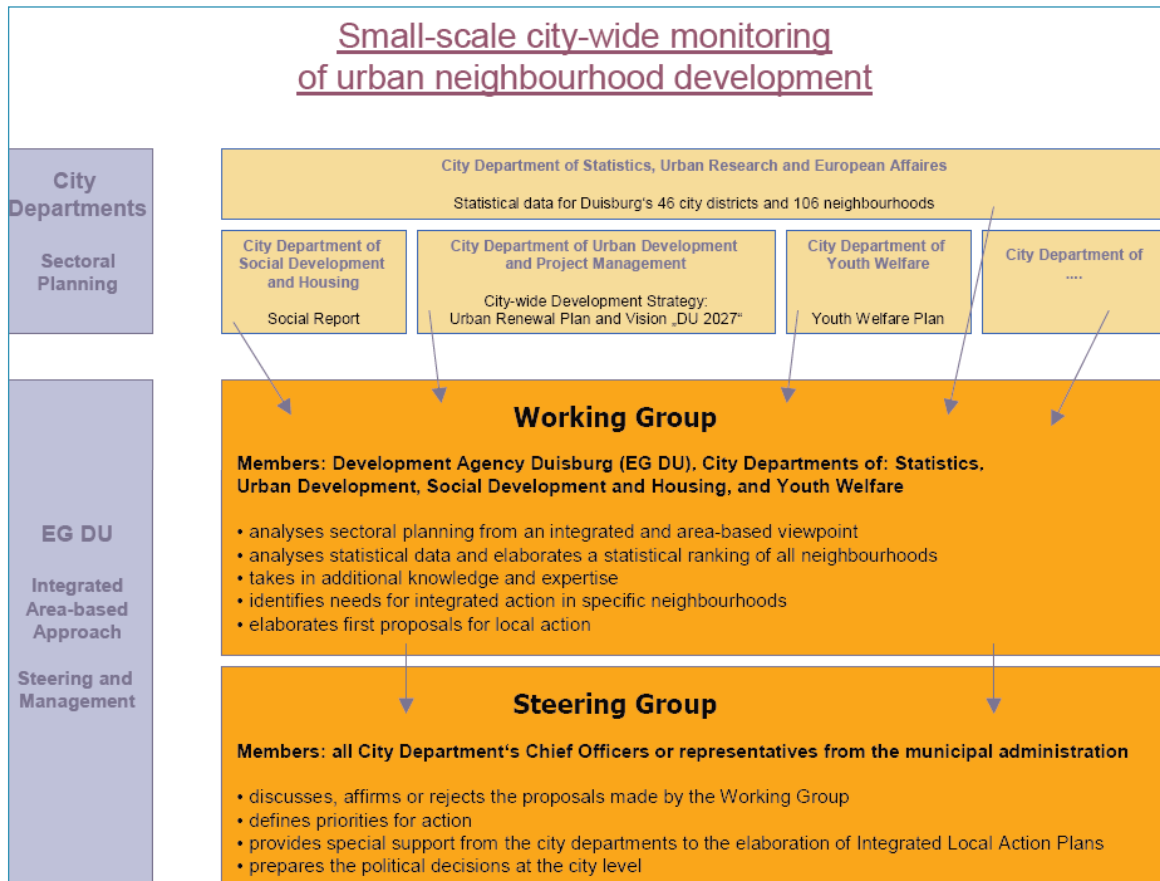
Small-scale city-wide monitoring of urban neighbourhood development

City Departments

Sectoral Planning

City Department of Statistics, Urban Research and European Affaires

Statistical data for Duisburg's 46 city districts and 106 neighbourhoods

City Department of Social Development and Housing

Social Report

City Department of Urban Development and Project Management

City-wide Development Strategy: Urban Renewal Plan and Vision „DU 2027“

City Department of Youth Welfare

Youth Welfare Plan

City Department of ....

EG DU

Integrated Area-based Approach

Steering and Management

Working Group

Members: Development Agency Duisburg (EG DU), City Departments of: Statistics, Urban Development, Social Development and Housing, and Youth Welfare

• analyses sectoral planning from an integrated and area-based viewpoint
• analyses statistical data and elaborates a statistical ranking of all neighbourhoods
• takes in additional knowledge and expertise
• identifies needs for integrated action in specific neighbourhoods
• elaborates first proposals for local action

Steering Group

Members: all City Department's Chief Officers or representatives from the municipal administration

• discusses, affirms or rejects the proposals made by the Working Group
• defines priorities for action
• provides special support from the city departments to the elaboration of Integrated Local Action Plans
• prepares the political decisions at the city level